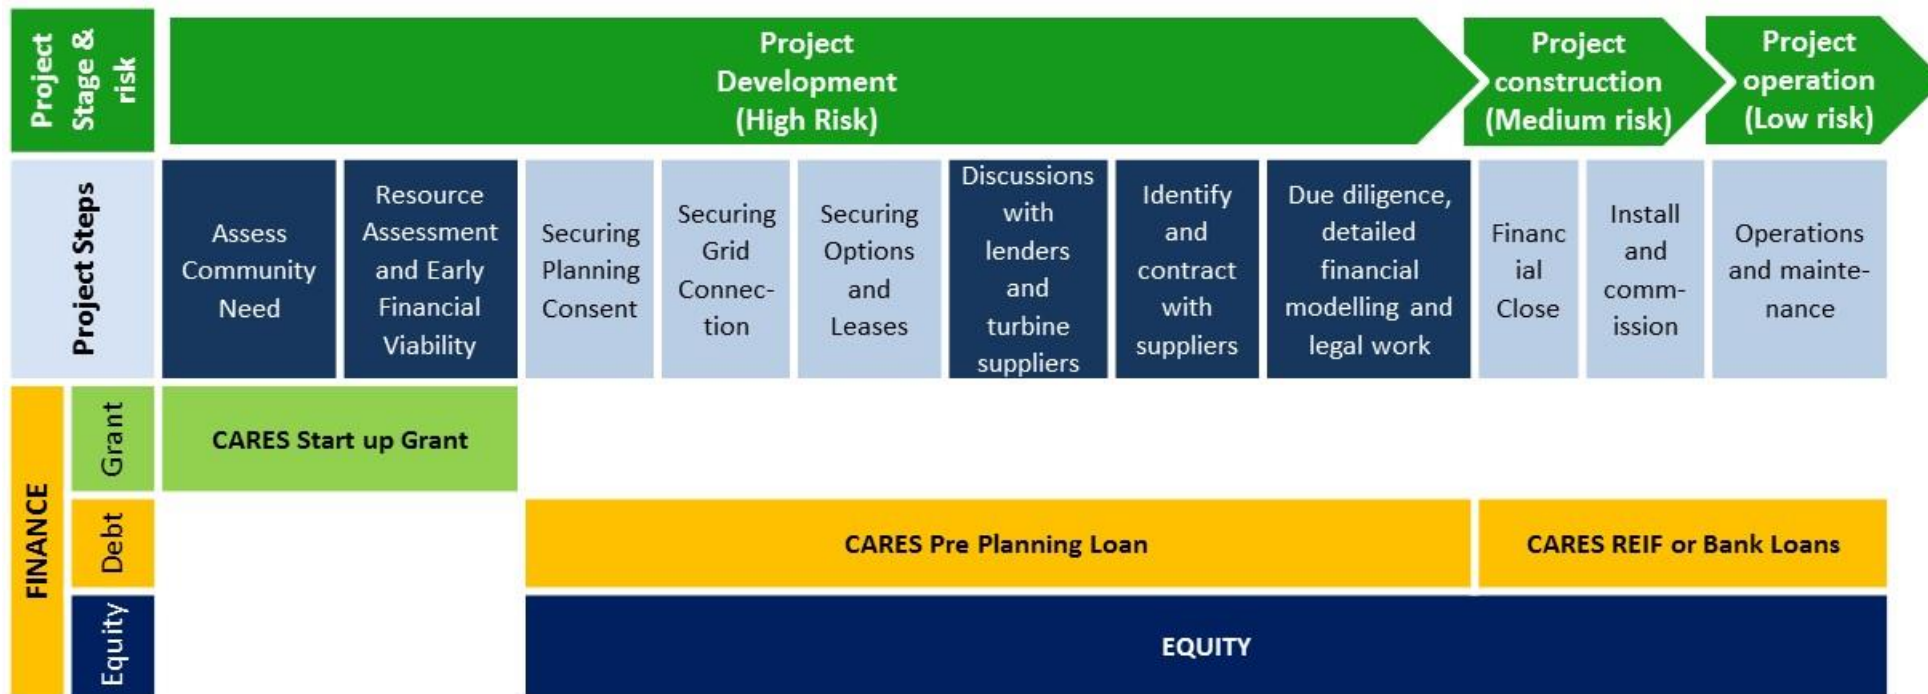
Project Stage & risk

Project Development (High Risk)

Project construction (Medium risk)

Project operation (Low risk)

Project Steps

Assess Community Need

Resource Assessment and Early Financial Viability

Securing Planning Consent

Securing Grid Connection

Securing Options and Leases

Discussions with lenders and turbine suppliers

Identify and contract with suppliers

Due diligence, detailed financial modelling and legal work

Financial Close

Install and commission

Operations and maintenance

FINANCE

Grant

CARES Start up Grant

Debt

CARES Pre Planning Loan

CARES REIF or Bank Loans

Equity

EQUITY